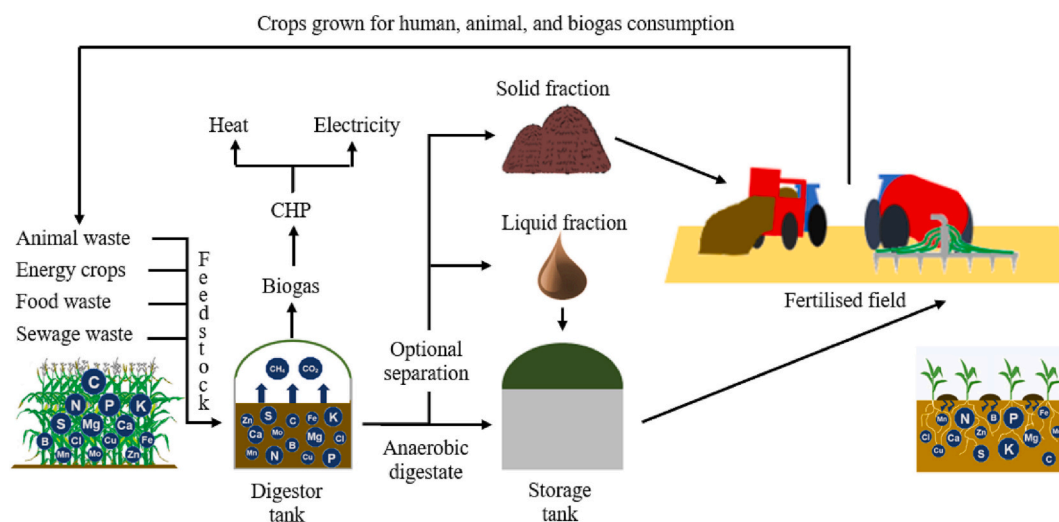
Crops grown for human, animal, and biogas consumption

Heat
Electricity
CHP
Biogas

Animal waste
Energy crops
Food waste
Sewage waste

Feedstock

C N P K S Mg Ca B Cl Cu Fe Mn Mo Zn

$CH_4$ $CO_2$

Zn S C Fe K Ca Mo Mg Cl Mn N B Cu P

Digestor tank

Solid fraction
Liquid fraction

Optional separation

Anaerobic digestate

Storage tank

Fertilised field

Mn N B P Fe Mg Cl Ca Zn Mo Cu S K C